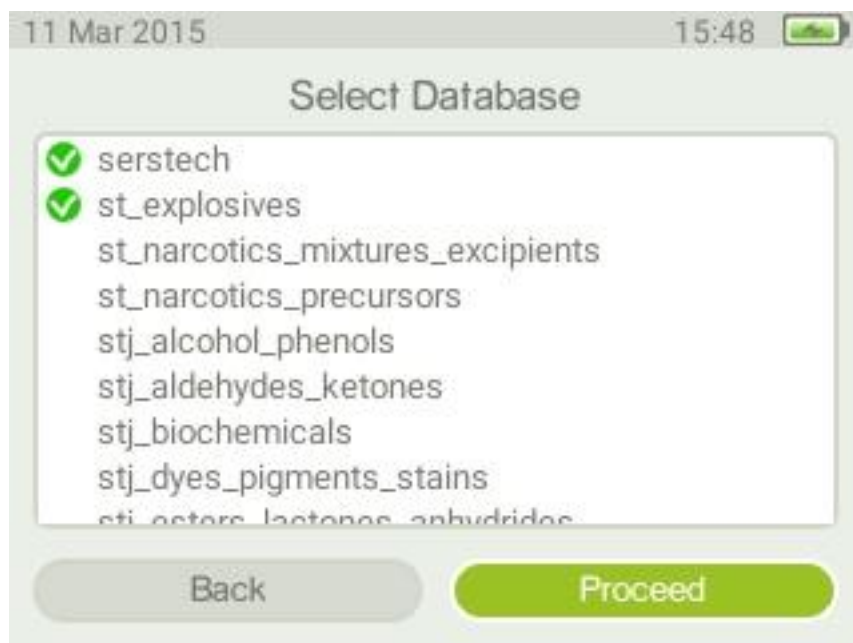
11 Mar 2015

15:48

Select Database

serstech
st_explosives
st_narcotics_mixtures_excipients
st_narcotics_precursors
stj_alcohol_phenols
stj_aldehydes_ketones
stj_biochemicals
stj_dyes_pigments_stains
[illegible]

Back

Proceed